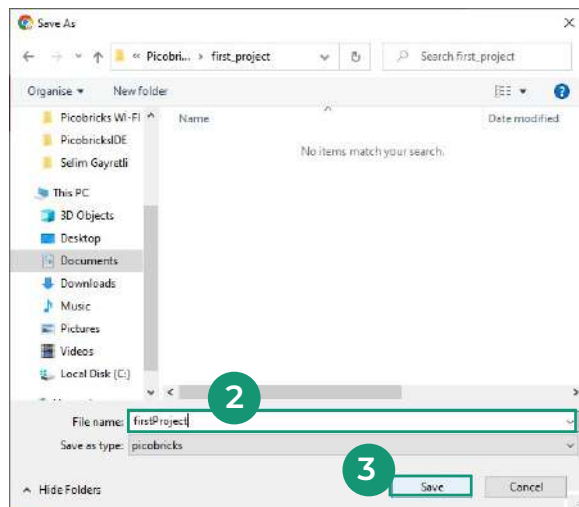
Save As

« Picobri... › first_project

Search first_project

Organise ▾
New folder

Picobricks Wi-Fi
PicobricksIDE
Selim Gayretli
This PC
3D Objects
Desktop
Documents
Downloads
Music
Pictures
Videos
Local Disk (C:)

Name
Date modified
No items match your search.

2

File name: firstProject
Save as type: picobricks

3

Hide Folders
Save
Cancel